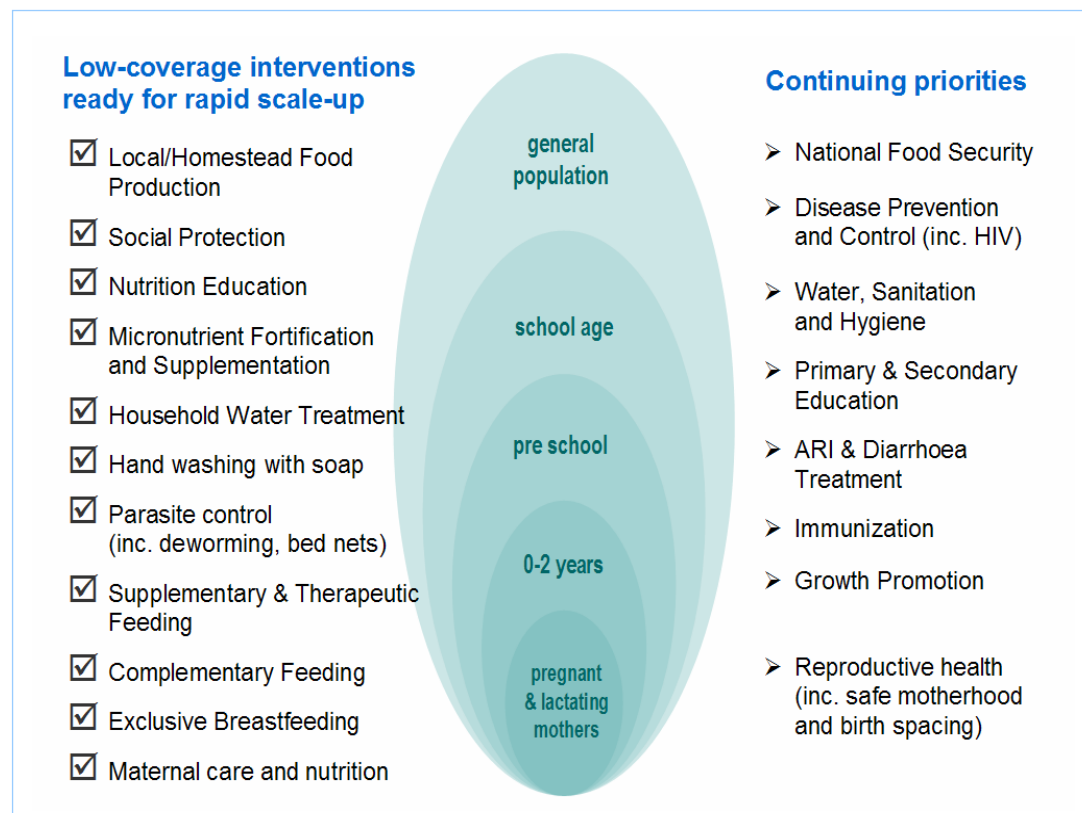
Low-coverage interventions ready for rapid scale-up

☑ Local/Homestead Food Production

☑ Social Protection

☑ Nutrition Education

☑ Micronutrient Fortification and Supplementation

☑ Household Water Treatment

☑ Hand washing with soap

☑ Parasite control (inc. deworming, bed nets)

☑ Supplementary & Therapeutic Feeding

☑ Complementary Feeding

☑ Exclusive Breastfeeding

☑ Maternal care and nutrition

general population

school age

pre school

0-2 years

pregnant & lactating mothers

Continuing priorities

➢ National Food Security

➢ Disease Prevention and Control (inc. HIV)

➢ Water, Sanitation and Hygiene

➢ Primary & Secondary Education

➢ ARI & Diarrhoea Treatment

➢ Immunization

➢ Growth Promotion

➢ Reproductive health (inc. safe motherhood and birth spacing)